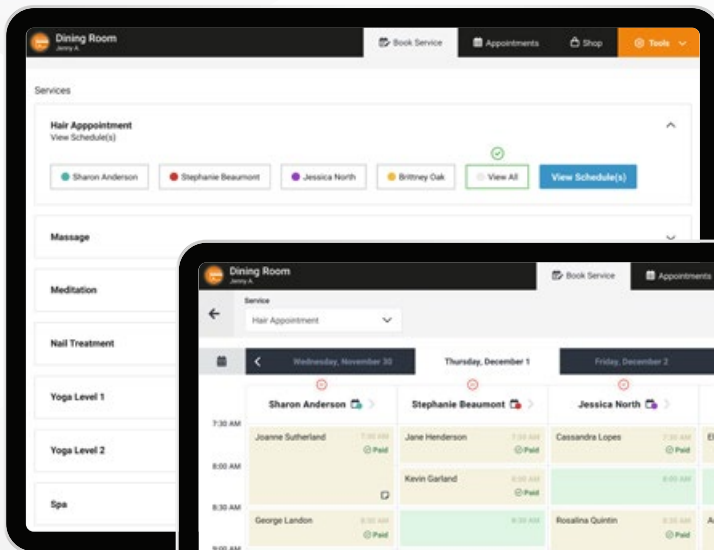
Dining Room
Jenny A.

Book Service
Appointments
Shop
Tools

Services

Hair Apppointment
View Schedule(s)

Sharon Anderson
Stephanie Beaumont
Jessica North
Brittney Oak
View All
View Schedule(s)

Massage

Meditation

Nail Treatment

Yoga Level 1

Yoga Level 2

Spa

Dining Room
Jenny A.

Book Service
Appointments

Service
Hair Appointment

Wednesday, November 30
Thursday, December 1
Friday, December 2

Sharon Anderson
Stephanie Beaumont
Jessica North

7:30 AM
Joanne Sutherland
7:30 AM
Paid
Jane Henderson
7:30 AM
Paid
Cassandra Lopes
7:30 AM
Paid

8:00 AM
Kevin Garland
8:00 AM
Paid
8:00 AM

8:30 AM
George Landon
8:30 AM
Paid
8:30 AM
Rosalina Quintin
8:30 AM
Paid

9:00 AM